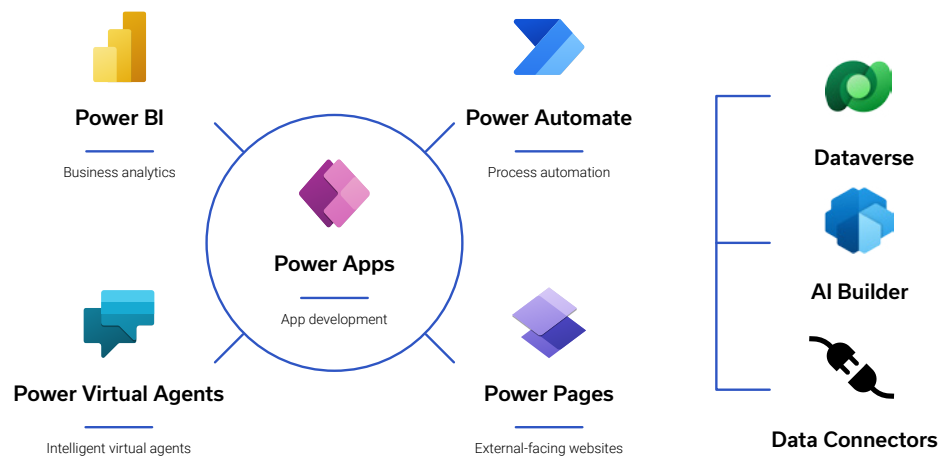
Power BI

Business analytics

Power Automate

Process automation

Power Apps

App development

Power Virtual Agents

Intelligent virtual agents

Power Pages

External-facing websites

Dataverse

AI Builder

Data Connectors